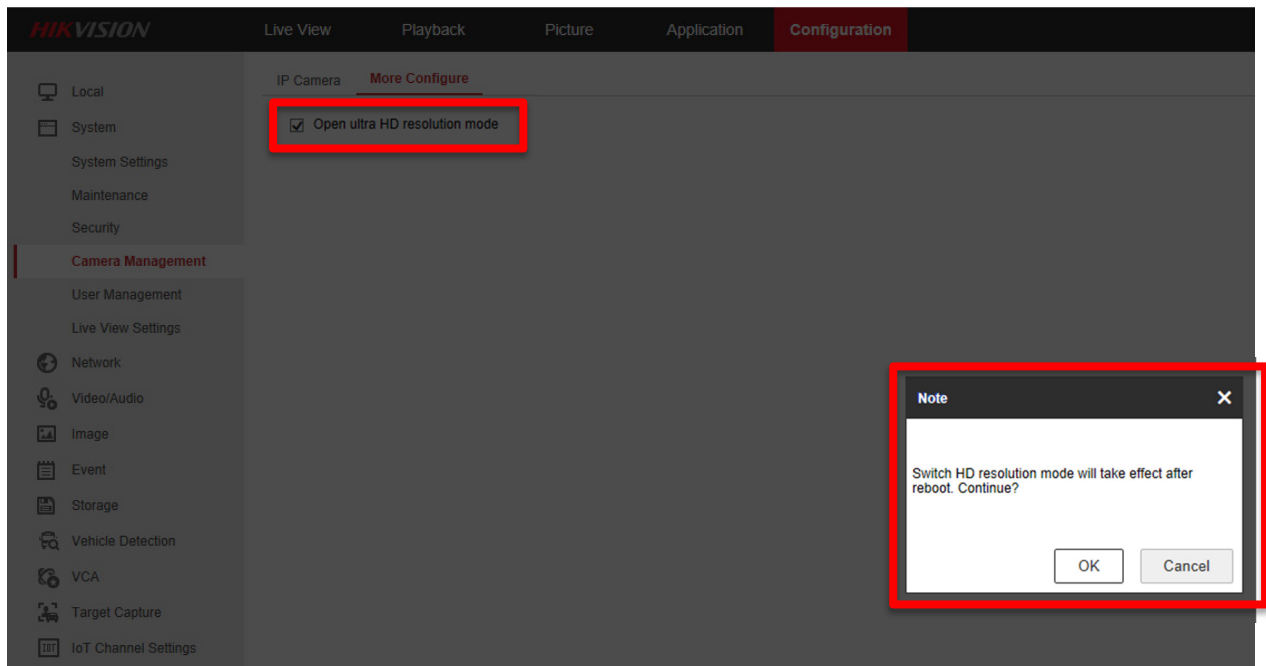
HIKVISION

Live View

Playback

Picture

Application

Configuration

Local

System

System Settings

Maintenance

Security

Camera Management

User Management

Live View Settings

Network

Video/Audio

Image

Event

Storage

Vehicle Detection

VCA

Target Capture

IoT Channel Settings

IP Camera

More Configure

☑ Open ultra HD resolution mode

Note

✕

Switch HD resolution mode will take effect after reboot. Continue?

OK

Cancel